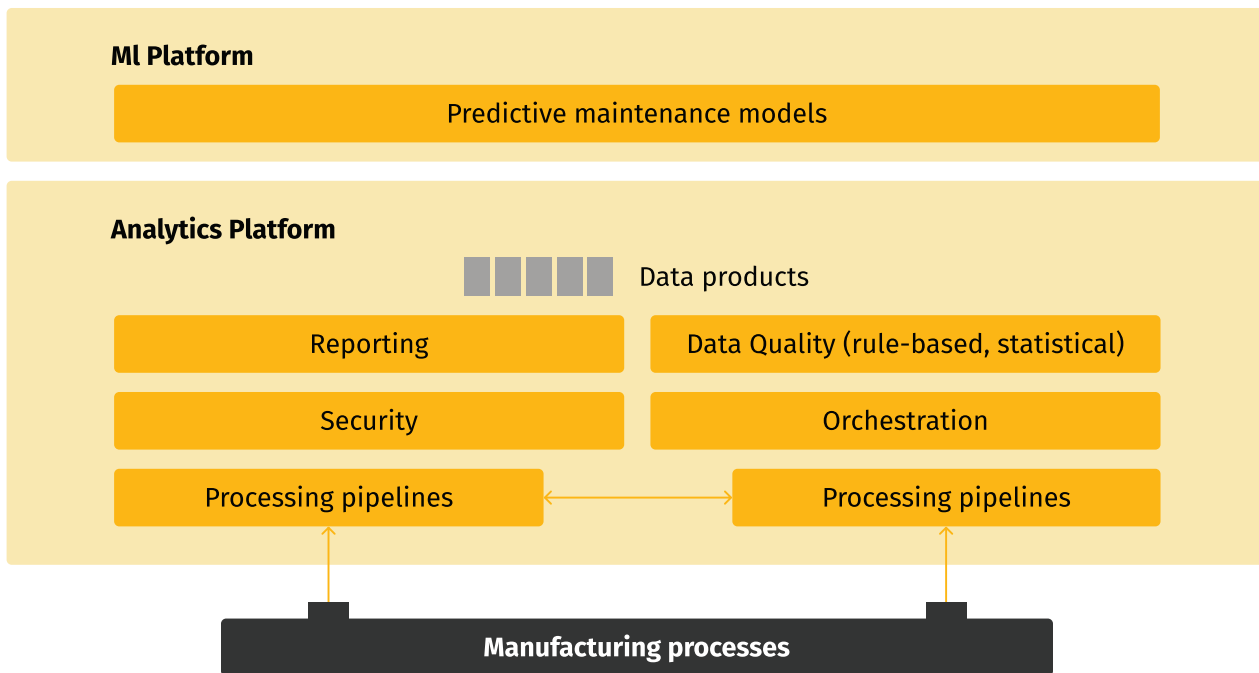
Ml Platform

Predictive maintenance models

Analytics Platform

Data products

Reporting

Data Quality (rule-based, statistical)

Security

Orchestration

Processing pipelines

Processing pipelines

Manufacturing processes